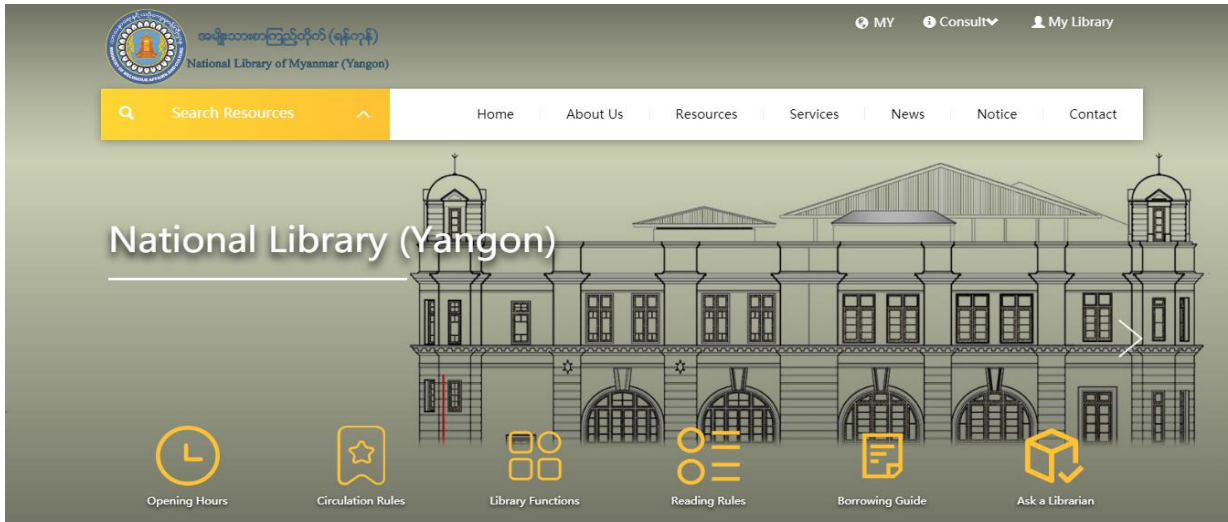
အမျိုးသားစာကြည့်တိုက် (ရန်ကုန်)
National Library of Myanmar (Yangon)

MY Consult My Library

Search Resources

Home About Us Resources Services News Notice Contact

National Library (Yangon)

Opening Hours
Circulation Rules
Library Functions
Reading Rules
Borrowing Guide
Ask a Librarian